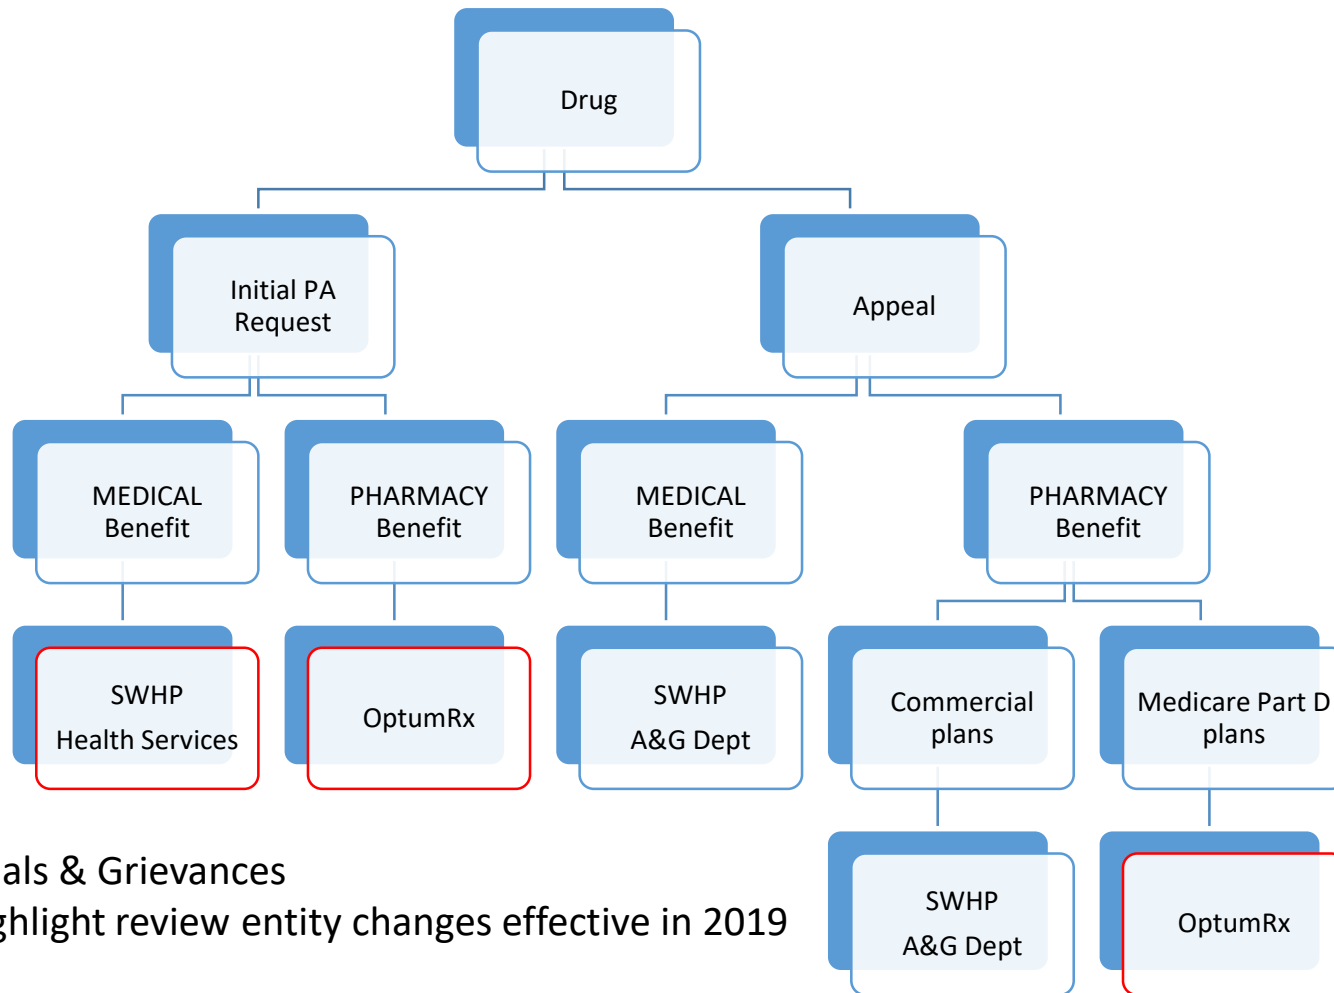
Drug

Initial PA Request

Appeal

MEDICAL Benefit

PHARMACY Benefit

MEDICAL Benefit

PHARMACY Benefit

SWHP Health Services

OptumRx

SWHP A&G Dept

Commercial plans

Medicare Part D plans

SWHP A&G Dept

OptumRx

als & Grievances
ghlight review entity changes effective in 2019